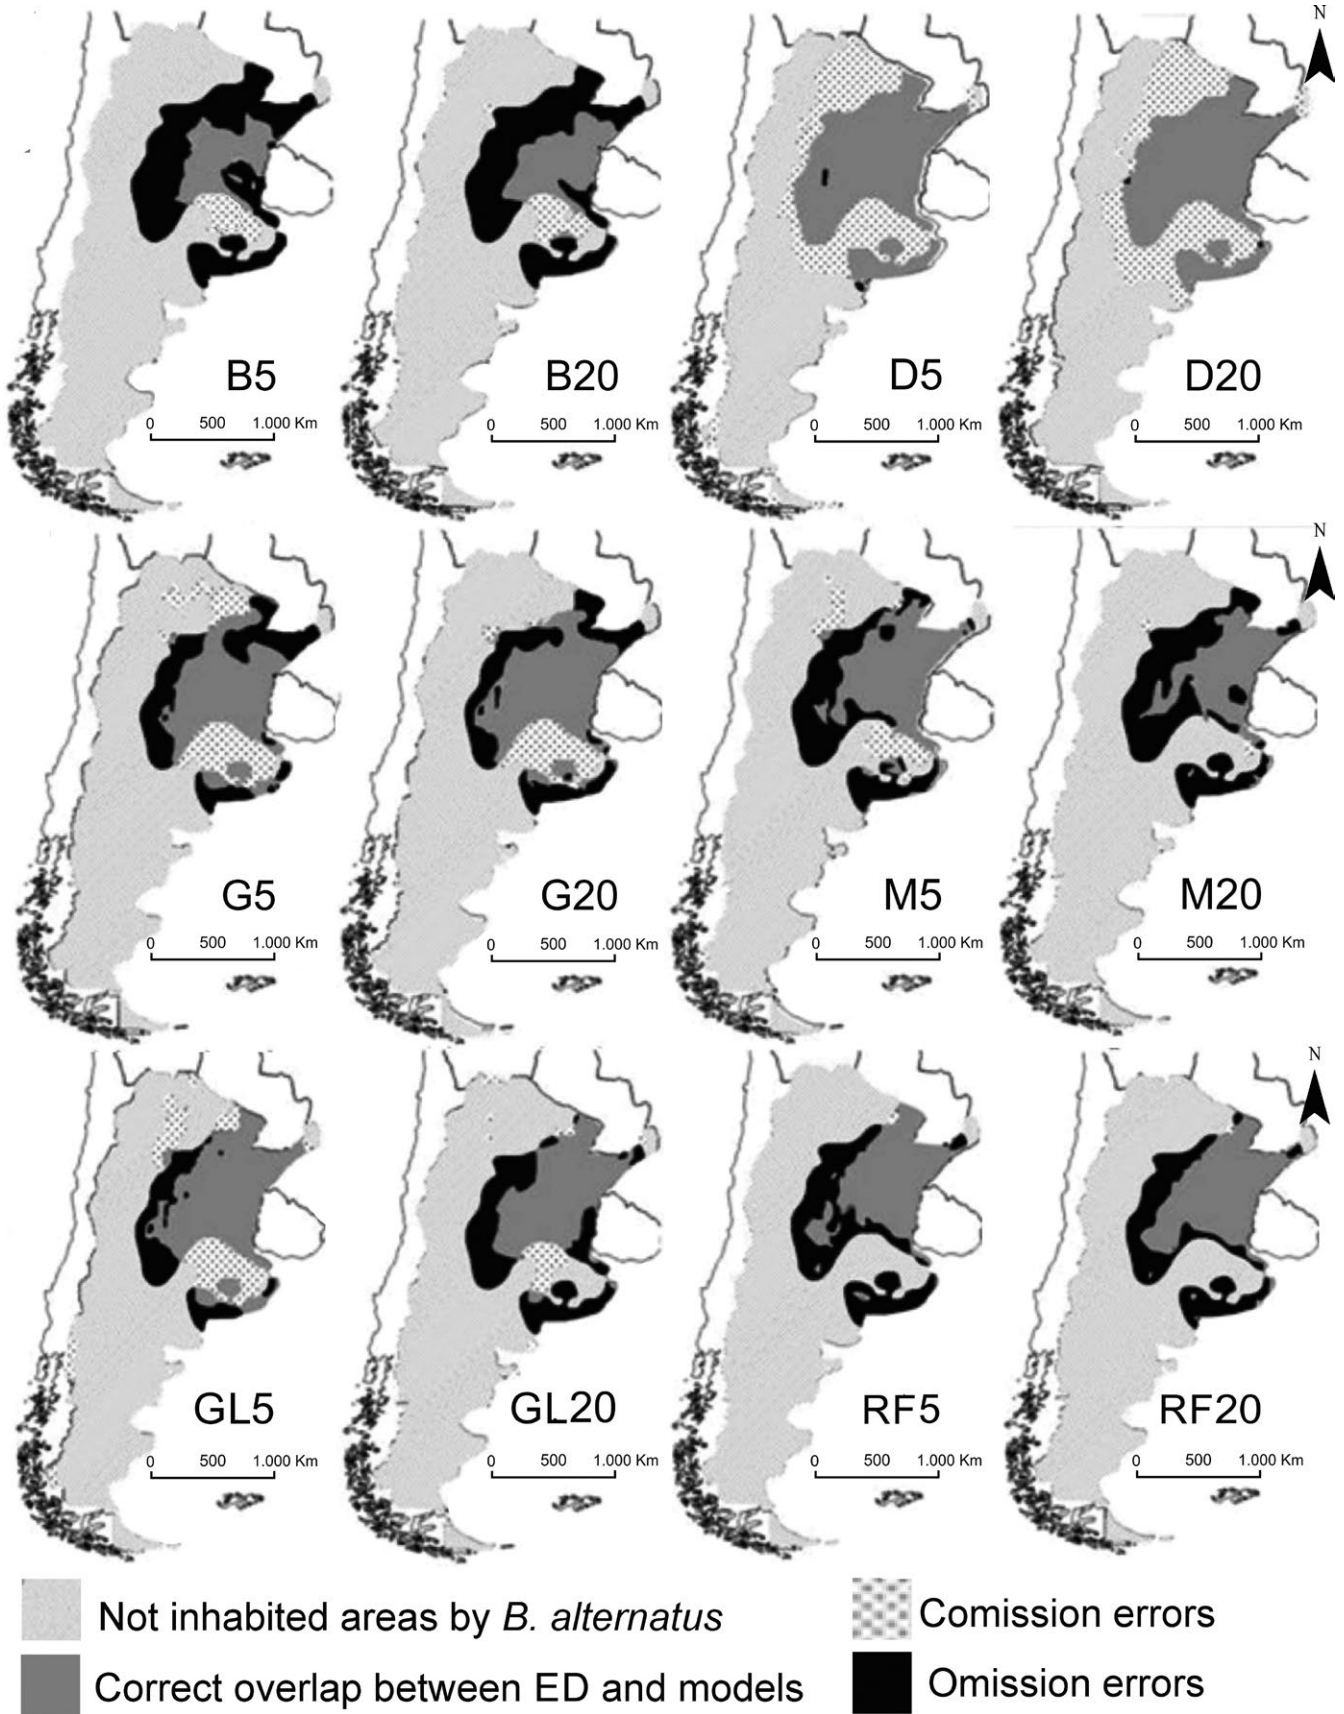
N

B5
0 500 1.000 Km

B20
0 500 1.000 Km

D5
0 500 1.000 Km

D20
0 500 1.000 Km

N

G5
0 500 1.000 Km

G20
0 500 1.000 Km

M5
0 500 1.000 Km

M20
0 500 1.000 Km

N

GL5
0 500 1.000 Km

GL20
0 500 1.000 Km

RF5
0 500 1.000 Km

RF20
0 500 1.000 Km

Not inhabited areas by *B. alternatus*

Comission errors

Correct overlap between ED and models

Omission errors